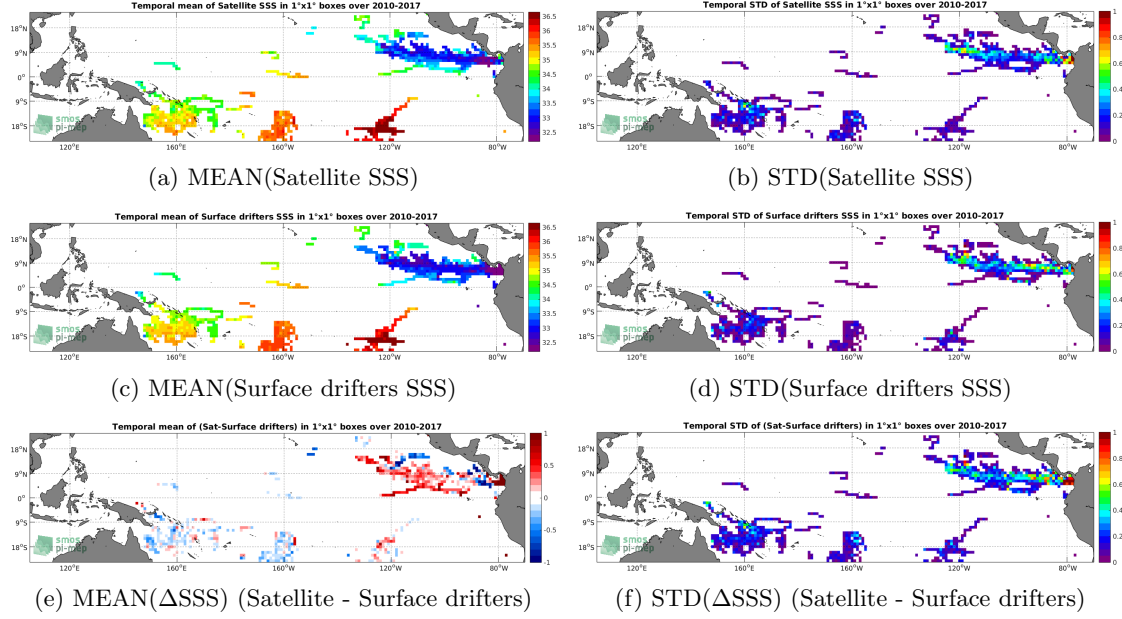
Temporal mean of Satellite SSS in 1°x1° boxes over 2010-2017

18°N
9°N
0°
9°S
18°S
120°E
160°E
160°W
120°W
80°W
smos pi-mep
36.5
36
35.5
35
34.5
34
33.5
33
32.5

(a) MEAN(Satellite SSS)

Temporal STD of Satellite SSS in 1°x1° boxes over 2010-2017

18°N
9°N
0°
9°S
18°S
120°E
160°E
160°W
120°W
80°W
smos pi-mep
1
0.8
0.6
0.4
0.2
0

(b) STD(Satellite SSS)

Temporal mean of Surface drifters SSS in 1°x1° boxes over 2010-2017

18°N
9°N
0°
9°S
18°S
120°E
160°E
160°W
120°W
80°W
smos pi-mep
36.5
36
35.5
35
34.5
34
33.5
33
32.5

(c) MEAN(Surface drifters SSS)

Temporal STD of Surface drifters SSS in 1°x1° boxes over 2010-2017

18°N
9°N
0°
9°S
18°S
120°E
160°E
160°W
120°W
80°W
smos pi-mep
1
0.8
0.6
0.4
0.2
0

(d) STD(Surface drifters SSS)

Temporal mean of (Sat-Surface drifters) in 1°x1° boxes over 2010-2017

18°N
9°N
0°
9°S
18°S
120°E
160°E
160°W
120°W
80°W
smos pi-mep
1
0.5
0
-0.5
-1

(e) MEAN($\Delta$SSS) (Satellite - Surface drifters)

Temporal STD of (Sat-Surface drifters) in 1°x1° boxes over 2010-2017

18°N
9°N
0°
9°S
18°S
120°E
160°E
160°W
120°W
80°W
smos pi-mep
1
0.8
0.6
0.4
0.2
0

(f) STD($\Delta$SSS) (Satellite - Surface drifters)